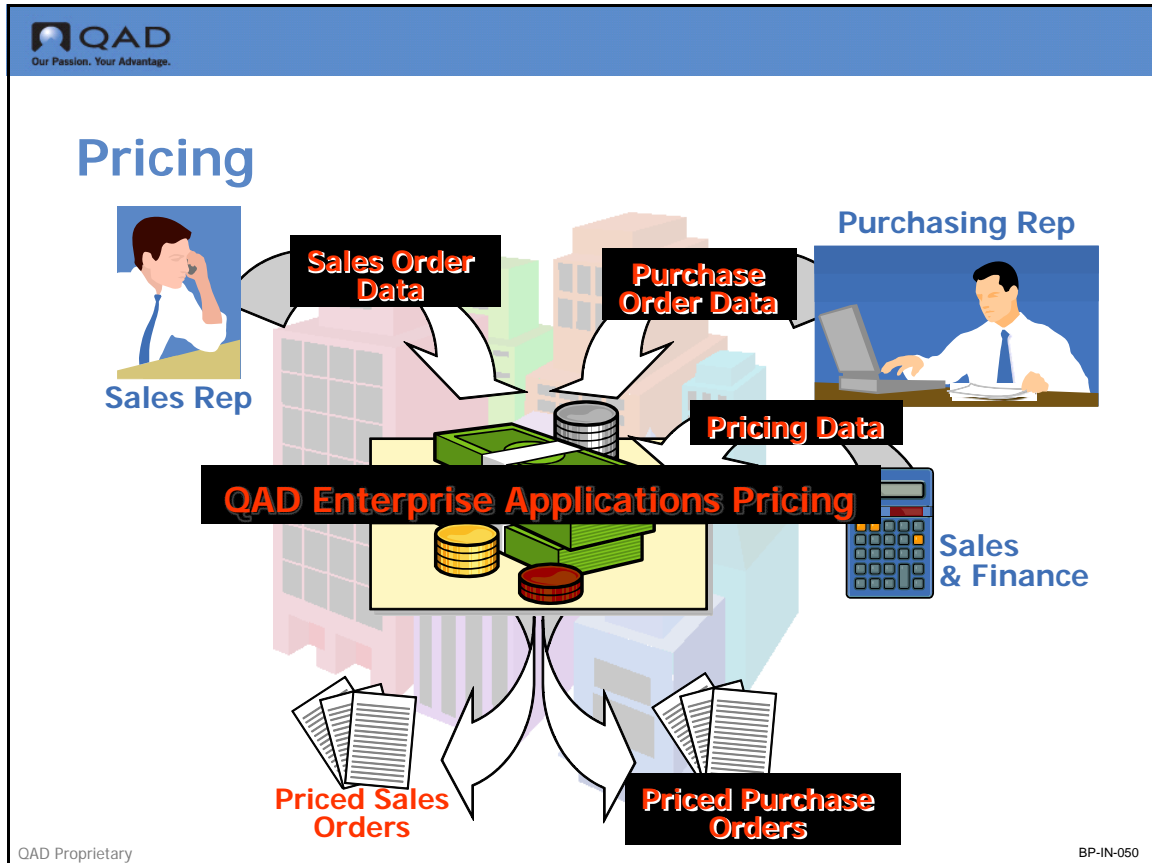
QAD
Our Passion. Your Advantage.

Pricing

Sales Rep

Sales Order Data

Purchase Order Data

Purchasing Rep

Pricing Data

QAD Enterprise Applications Pricing

Sales & Finance

Priced Sales Orders

Priced Purchase Orders

QAD Proprietary

BP-IN-050